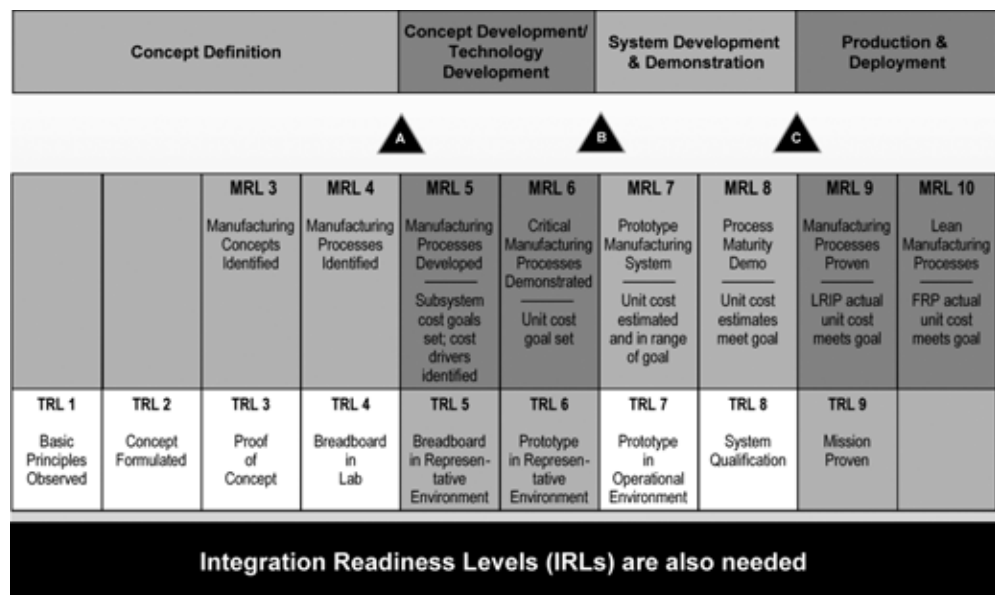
| Concept Definition | Concept Development/ Technology Development | System Development & Demonstration | Production & Deployment |
|---|---|---|---|

A B C

| | | MRL 3 | MRL 4 | MRL 5 | MRL 6 | MRL 7 | MRL 8 | MRL 9 | MRL 10 |
|---|---|---|---|---|---|---|---|---|---|
| | | Manufacturing Concepts Identified | Manufacturing Processes Identified | Manufacturing Processes Developed — Subsystem cost goals set; cost drivers identified | Critical Manufacturing Processes Demonstrated — Unit cost goal set | Prototype Manufacturing System — Unit cost estimated and in range of goal | Process Maturity Demo — Unit cost estimates meet goal | Manufacturing Processes Proven — LRIP actual unit cost meets goal | Lean Manufacturing Processes — FRP actual unit cost meets goal |
| TRL 1 | TRL 2 | TRL 3 | TRL 4 | TRL 5 | TRL 6 | TRL 7 | TRL 8 | TRL 9 | |
| Basic Principles Observed | Concept Formulated | Proof of Concept | Breadboard in Lab | Breadboard in Representative Environment | Prototype in Representative Environment | Prototype in Operational Environment | System Qualification | Mission Proven | |

Integration Readiness Levels (IRLs) are also needed